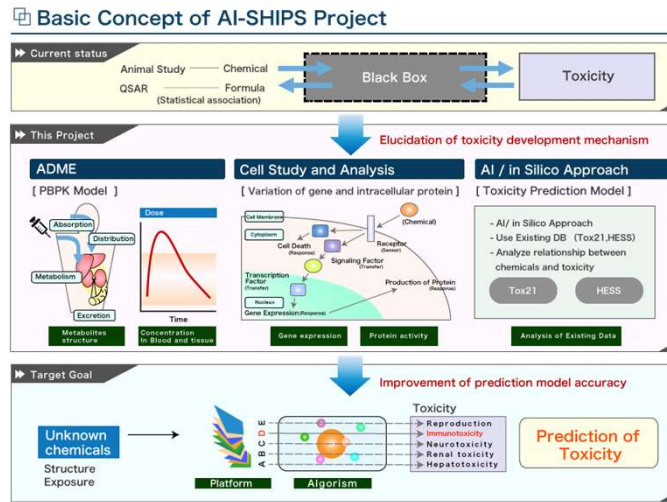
Basic Concept of AI-SHIPS Project

Current status

Animal Study — Chemical
QSAR — Formula
(Statistical association)

Black Box

Toxicity

This Project

Elucidation of toxicity development mechanism

ADME

[ PBPK Model ]

Absorption
Distribution
Metabolism
Excretion

Dose
Time

Metabolites structure

Concentration In Blood and tissue

Cell Study and Analysis

[ Variation of gene and intracellular protein ]

Cell Membrane
Cytoplasm
(Chemical)
Cell Death (Response)
Receptor (Sensor)
Signaling Factor (Transfer)
Transcription Factor (Transfer)
Nucleus
Gene Expression (Response)
Production of Protein (Response)

Gene expression

Protein activity

AI / in Silico Approach

[ Toxicity Prediction Model ]

- AI/ in Silico Approach
- Use Existing DB (Tox21,HESS)
- Analyze relationship between chemicals and toxicity

Tox21

HESS

Analysis of Existing Data

Target Goal

Improvement of prediction model accuracy

Unknown chemicals

Structure
Exposure

A B C D E

Platform

Algorism

Toxicity

Reproduction
Immunotoxicity
Neurotoxicity
Renal toxicity
Hepatotoxicity

Prediction of Toxicity